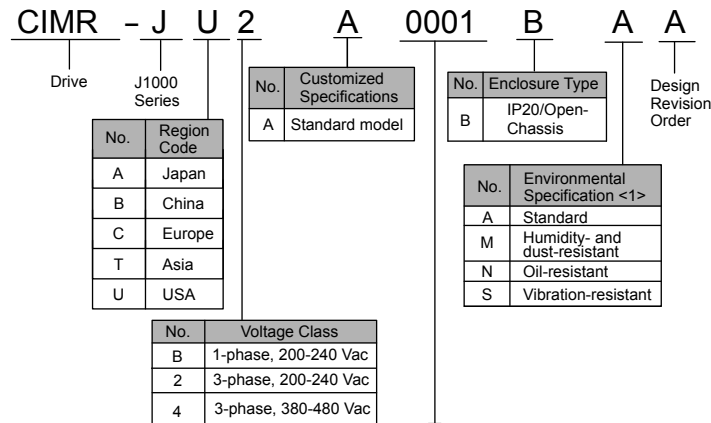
CIMR - J U 2 A 0001 B A A

Drive

J1000 Series

| No. | Region Code |
|---|---|
| A | Japan |
| B | China |
| C | Europe |
| T | Asia |
| U | USA |

| No. | Customized Specifications |
|---|---|
| A | Standard model |

| No. | Voltage Class |
|---|---|
| B | 1-phase, 200-240 Vac |
| 2 | 3-phase, 200-240 Vac |
| 4 | 3-phase, 380-480 Vac |

| No. | Enclosure Type |
|---|---|
| B | IP20/Open-Chassis |

Design Revision Order

| No. | Environmental Specification <1> |
|---|---|
| A | Standard |
| M | Humidity- and dust-resistant |
| N | Oil-resistant |
| S | Vibration-resistant |